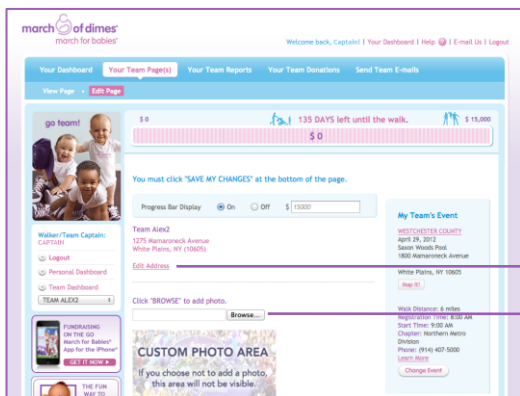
march of dimes
march for babies

Welcome back, Captain! | Your Dashboard | Help | E-mail Us | Logout

Your Dashboard | Your Team Page(s) | Your Team Reports | Your Team Donations | Send Team E-mails

View Page | Edit Page

go team!

$ 0 | 135 DAYS left until the walk. | $ 15,000

$ 0

You must click "SAVE MY CHANGES" at the bottom of the page.

Progress Bar Display: On Off $ 15000

Team Alex2
1275 Mamaroneck Avenue
White Plains, NY (10605)

Edit Address

Click "BROWSE" to add photo.

Browse...

CUSTOM PHOTO AREA
If you choose not to add a photo, this area will not be visible.

Walker/Team Captain:
CAPTAIN

Logout
Personal Dashboard
Team Dashboard

TEAM ALEX2

FUNDRAISING ON THE GO
March for Babies App for the iPhone
GET IT NOW

THE FUN WAY TO

My Team's Event

WESTCHESTER COUNTY
April 29, 2012
Saxon Woods Pool
1800 Mamaroneck Avenue

White Plains, NY 10605

Map It!

Walk Distance: 6 miles
Registration Time: 8:00 AM
Start Time: 9:00 AM
Chapter: Northern Metro Division
Phone: (914) 407-5000
Learn More

Change Event